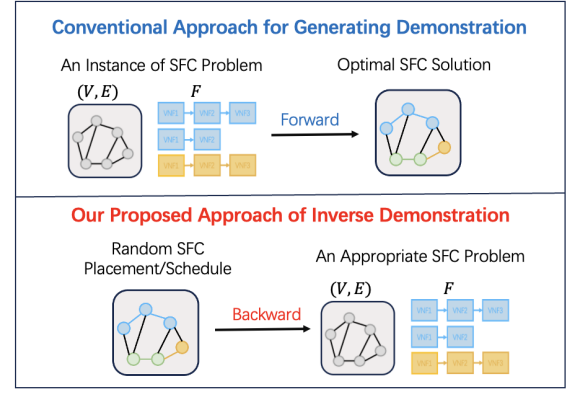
Conventional Approach for Generating Demonstration

An Instance of SFC Problem

$(V, E)$

$F$

VNF1 VNF2 VNF3

VNF1 VNF2

VNF1 VNF2 VNF3

Forward

Optimal SFC Solution

Our Proposed Approach of Inverse Demonstration

Random SFC Placement/Schedule

Backward

An Appropriate SFC Problem

$(V, E)$

$F$

VNF1 VNF2 VNF3

VNF1 VNF2

VNF1 VNF2 VNF3